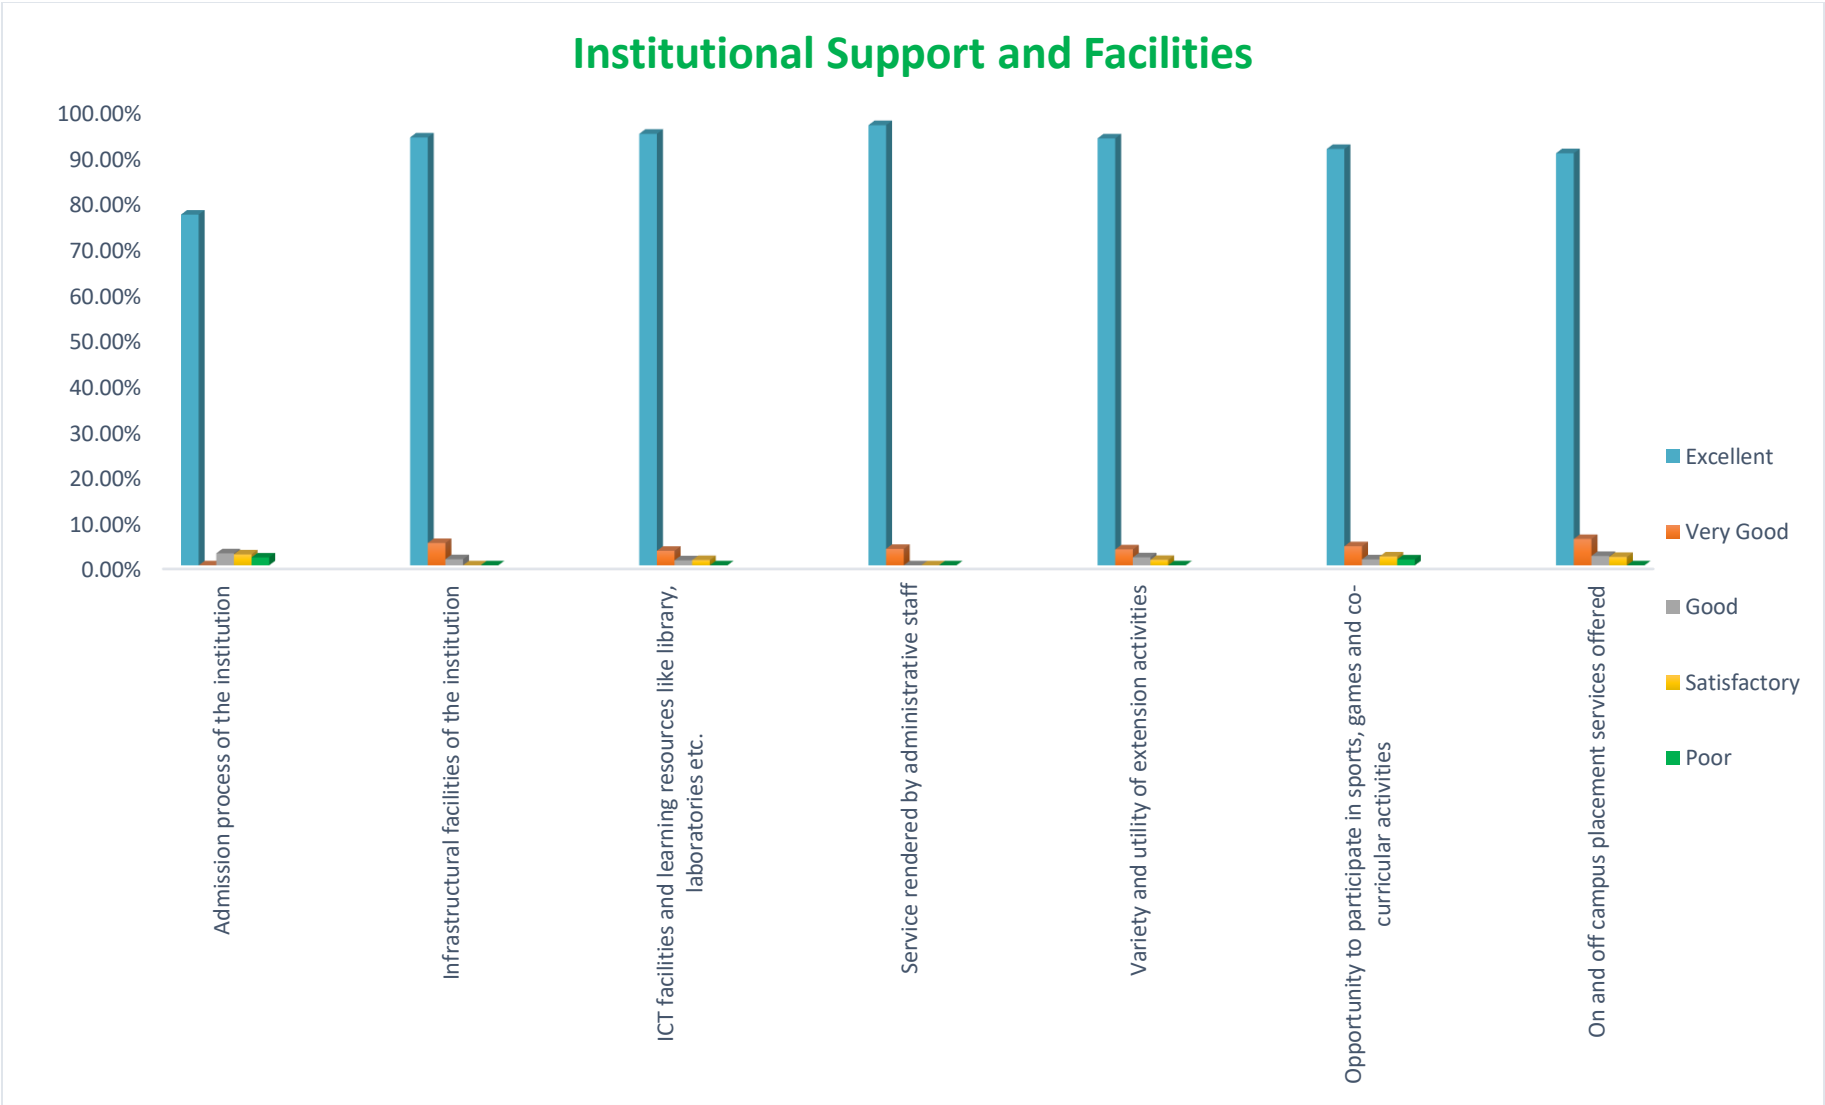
Institutional Support and Facilities

100.00%
90.00%
80.00%
70.00%
60.00%
50.00%
40.00%
30.00%
20.00%
10.00%
0.00%

Admission process of the institution

Infrastructural facilities of the institution

ICT facilities and learning resources like library, laboratories etc.

Service rendered by administrative staff

Variety and utility of extension activities

Opportunity to participate in sports, games and co-curricular activities

On and off campus placement services offered

Excellent
Very Good
Good
Satisfactory
Poor